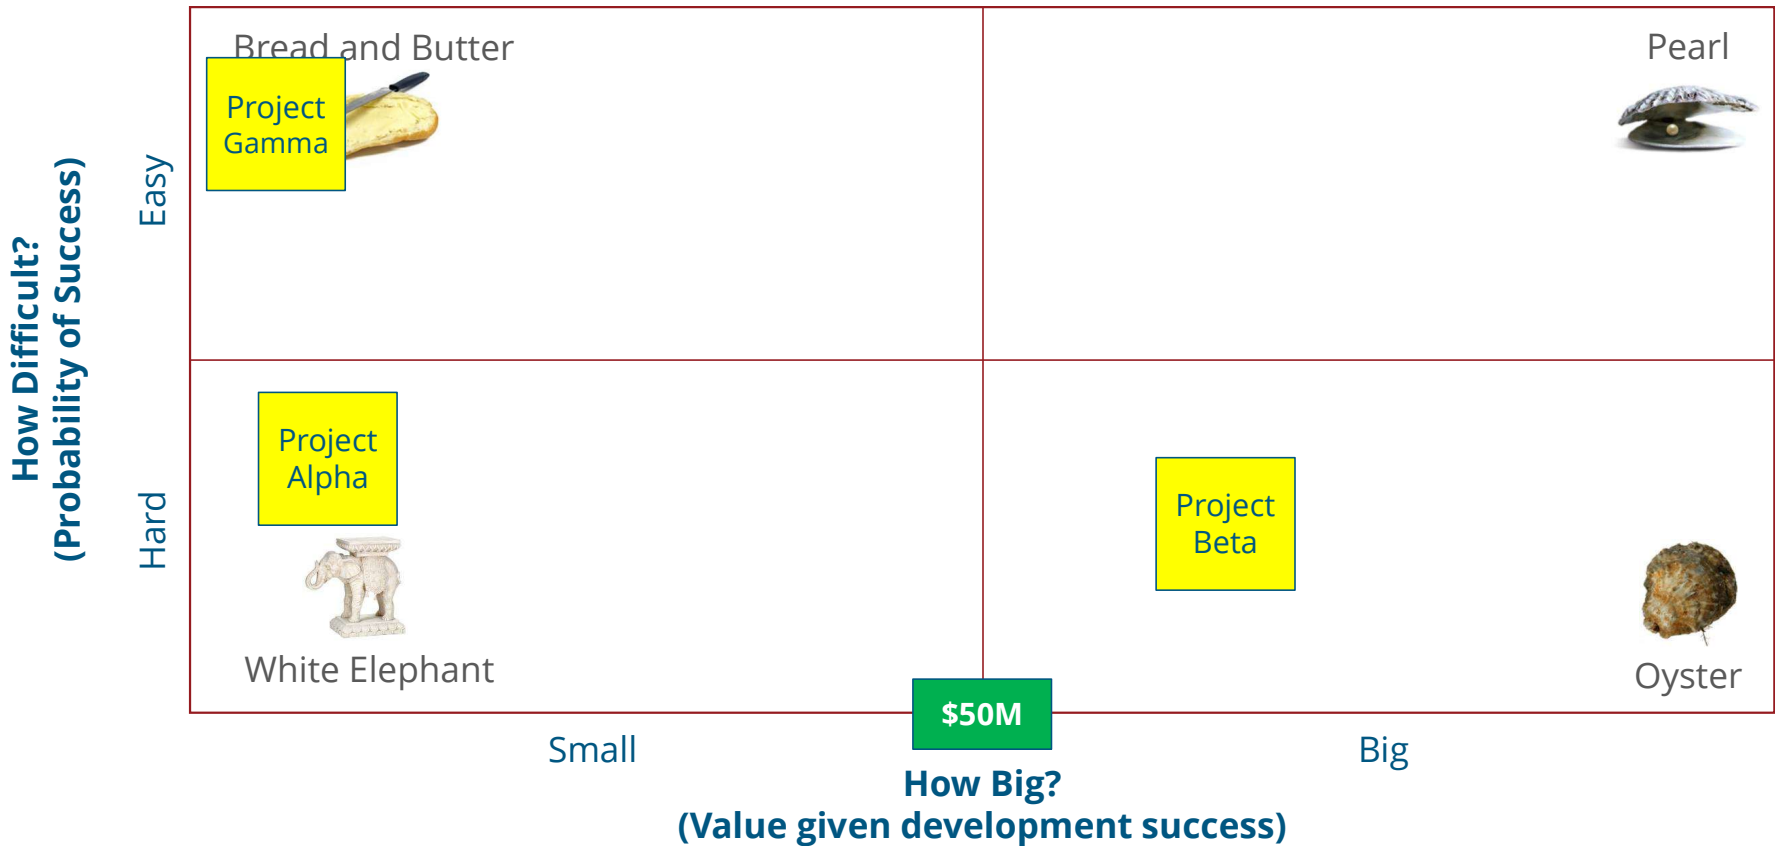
How Difficult?
(Probability of Success)

Easy

Hard

Bread and Butter

Project Gamma

Pearl

Project Alpha

White Elephant

Project Beta

Oyster

$50M

Small

Big

How Big?
(Value given development success)